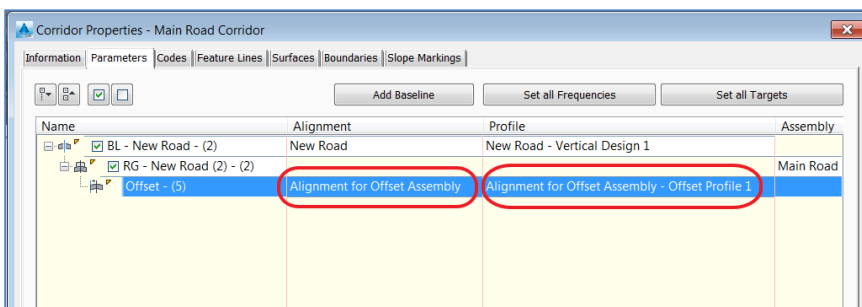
Corridor Properties - Main Road Corridor

Information | Parameters | Codes | Feature Lines | Surfaces | Boundaries | Slope Markings

Add Baseline | Set all Frequencies | Set all Targets

| Name | Alignment | Profile | Assembly |
|---|---|---|---|
| BL - New Road - (2) | New Road | New Road - Vertical Design 1 | |
| RG - New Road (2) - (2) | | | Main Road |
| Offset - (5) | Alignment for Offset Assembly | Alignment for Offset Assembly - Offset Profile 1 | |